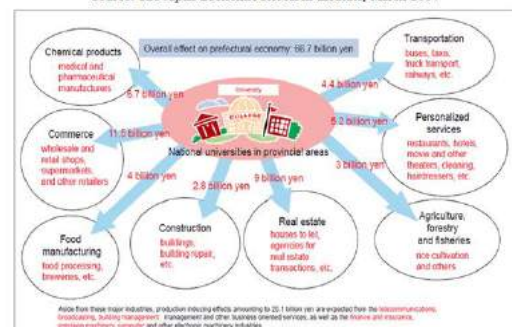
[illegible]

Overall effect on prefectural economy: 66.7 billion yen

Chemical products
medical and pharmaceutical manufacturers

5.7 billion yen

Commerce
wholesale and retail shops, supermarkets, and other retailers

11.5 billion yen

4 billion yen

Food manufacturing
food processing, breweries, etc.

2.8 billion yen

Construction
buildings, building repair, etc.

9 billion yen

Real estate
houses to let, agencies for real estate transactions, etc.

University

National universities in provincial areas

Transportation
buses, taxis, truck transport, railways, etc.

4.4 billion yen

5.2 billion yen

Personalized services
restaurants, hotels, movie and other theaters, cleaning, hairdressers, etc.

3 billion yen

Agriculture, forestry and fisheries
rice cultivation and others

Aside from these major industries, production inducing effects amounting to 20.1 billion yen are expected from the telecommunications, broadcasting, building management, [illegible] management and other business oriented services, as well as the finance and insurance, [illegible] machinery, computer and other electronic machinery industries.